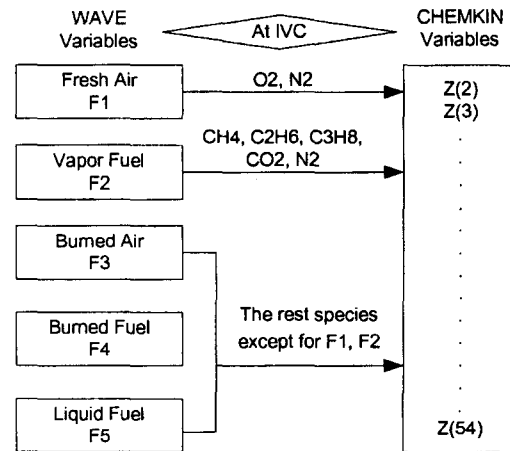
WAVE Variables

At IVC

CHEMKIN Variables

Fresh Air F1

O2, N2

Z(2)
Z(3)

Vapor Fuel F2

CH4, C2H6, C3H8, CO2, N2

Bumed Air F3

Bumed Fuel F4

Liquid Fuel F5

The rest species except for F1, F2

Z(54)